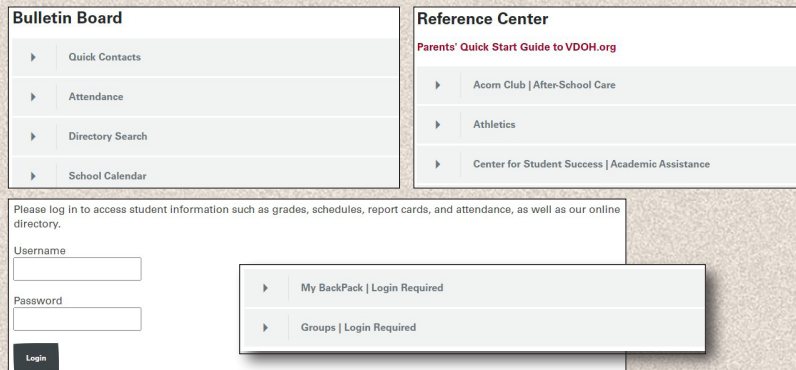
Bulletin Board

Quick Contacts

Attendance

Directory Search

School Calendar

Reference Center

Parents' Quick Start Guide to VDOH.org

Acorn Club | After-School Care

Athletics

Center for Student Success | Academic Assistance

Please log in to access student information such as grades, schedules, report cards, and attendance, as well as our online directory.

Username

Password

Login

My BackPack | Login Required

Groups | Login Required